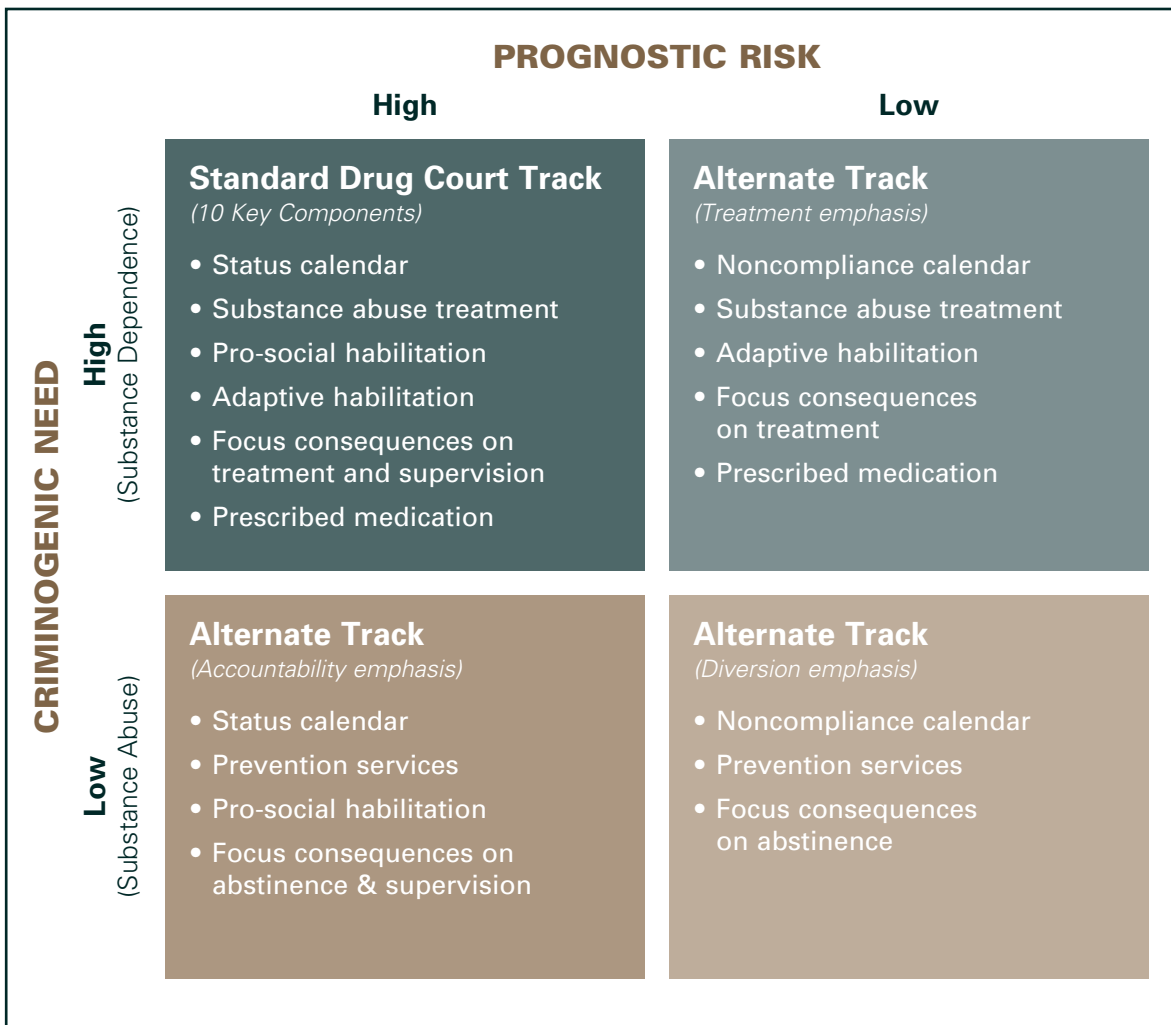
PROGNOSTIC RISK

High

Low

CRIMINOGENIC NEED

High (Substance Dependence)

Standard Drug Court Track
(10 Key Components)

• Status calendar
• Substance abuse treatment
• Pro-social habilitation
• Adaptive habilitation
• Focus consequences on treatment and supervision
• Prescribed medication

Alternate Track
(Treatment emphasis)

• Noncompliance calendar
• Substance abuse treatment
• Adaptive habilitation
• Focus consequences on treatment
• Prescribed medication

Low (Substance Abuse)

Alternate Track
(Accountability emphasis)

• Status calendar
• Prevention services
• Pro-social habilitation
• Focus consequences on abstinence & supervision

Alternate Track
(Diversion emphasis)

• Noncompliance calendar
• Prevention services
• Focus consequences on abstinence